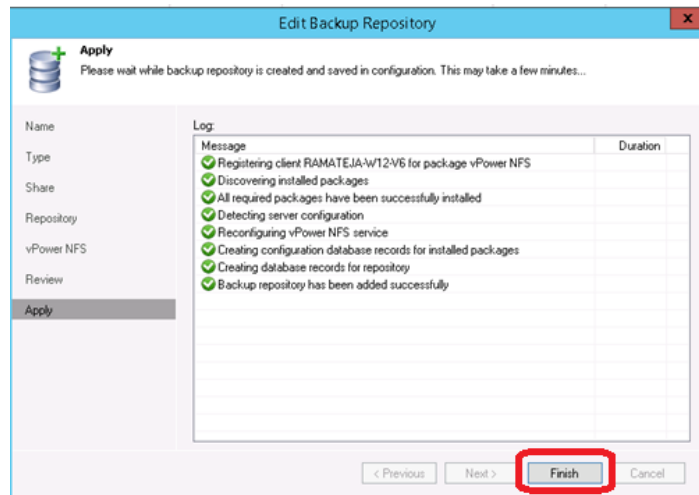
Edit Backup Repository

Apply
Please wait while backup repository is created and saved in configuration. This may take a few minutes...

Name
Type
Share
Repository
vPower NFS
Review
Apply

Log:

| Message | Duration |
|---|---|
| Registering client RAMATEJA-W12-V6 for package vPower NFS | |
| Discovering installed packages | |
| All required packages have been successfully installed | |
| Detecting server configuration | |
| Reconfiguring vPower NFS service | |
| Creating configuration database records for installed packages | |
| Creating database records for repository | |
| Backup repository has been added successfully | |

< Previous
Next >
Finish
Cancel